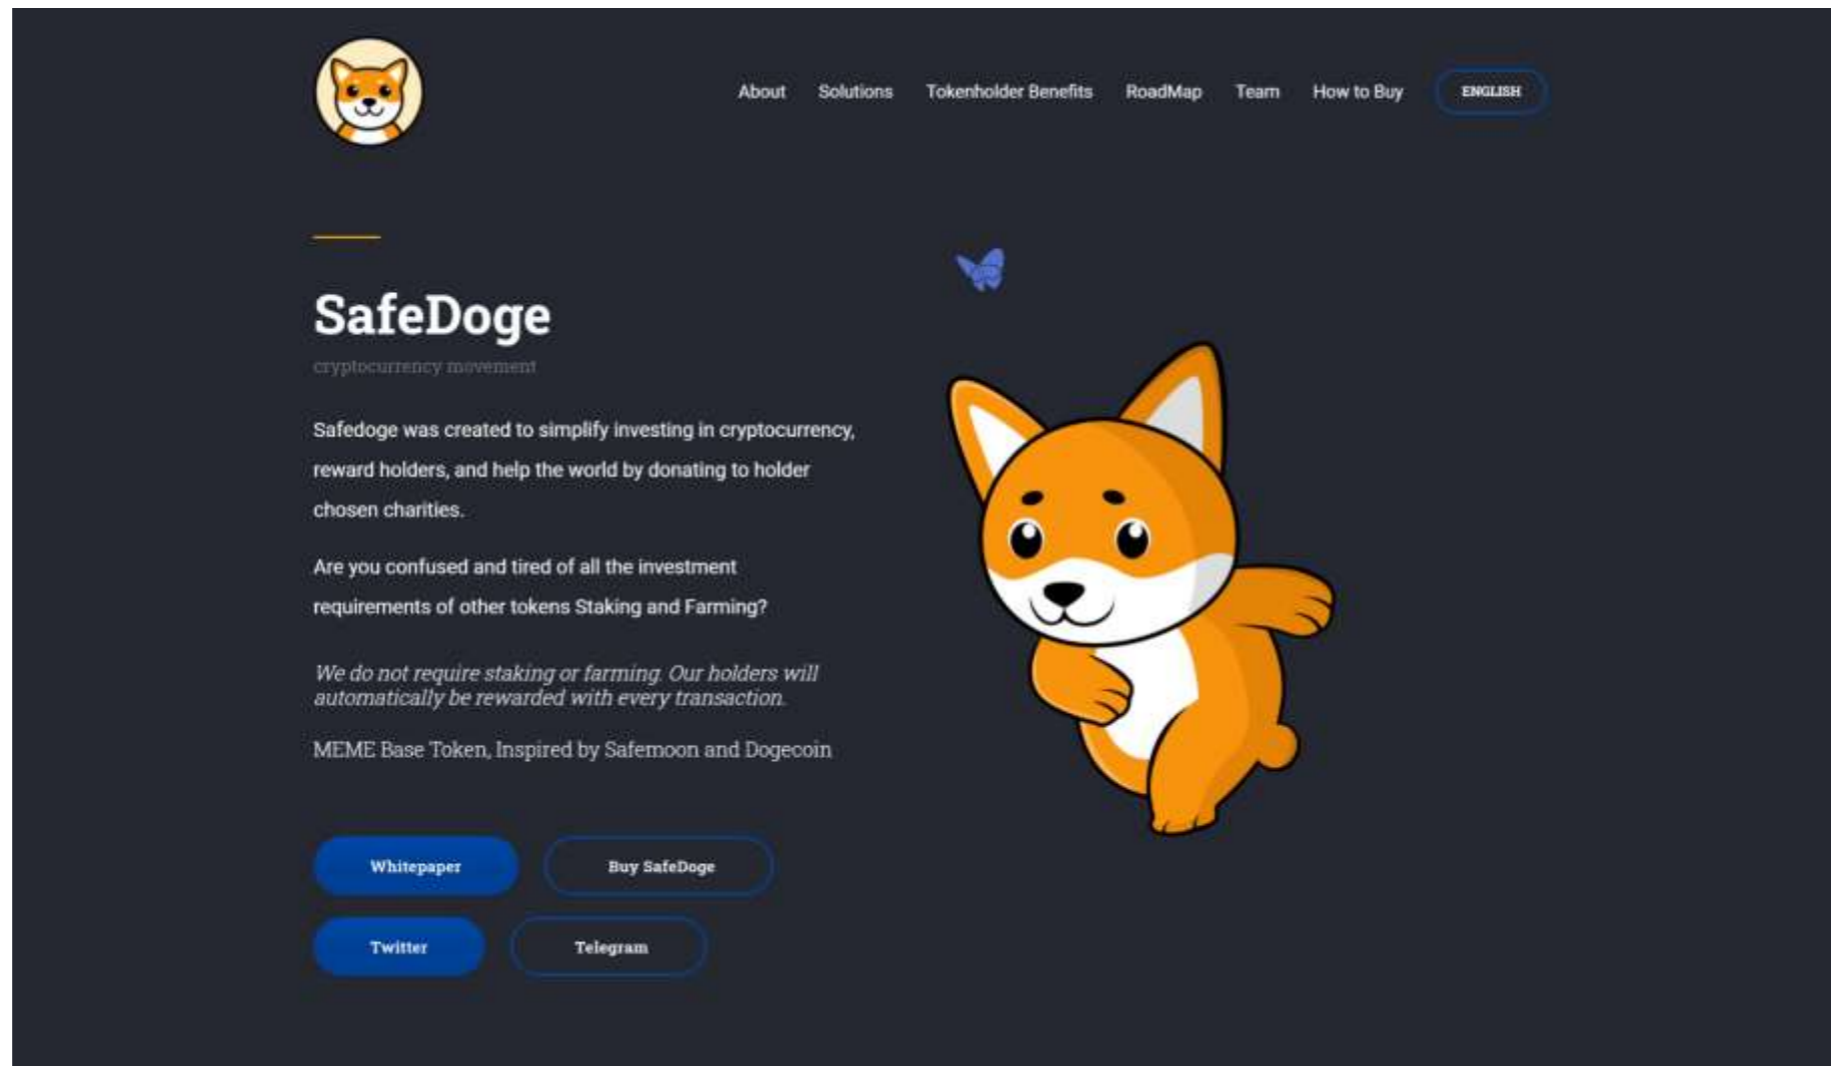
About Solutions Tokenholder Benefits RoadMap Team How to Buy ENGLISH

SafeDoge

cryptocurrency movement

Safedoge was created to simplify investing in cryptocurrency, reward holders, and help the world by donating to holder chosen charities.

Are you confused and tired of all the investment requirements of other tokens Staking and Farming?

*We do not require staking or farming. Our holders will automatically be rewarded with every transaction.*

MEME Base Token, Inspired by Safemoon and Dogecoin

Whitepaper Buy SafeDoge

Twitter Telegram